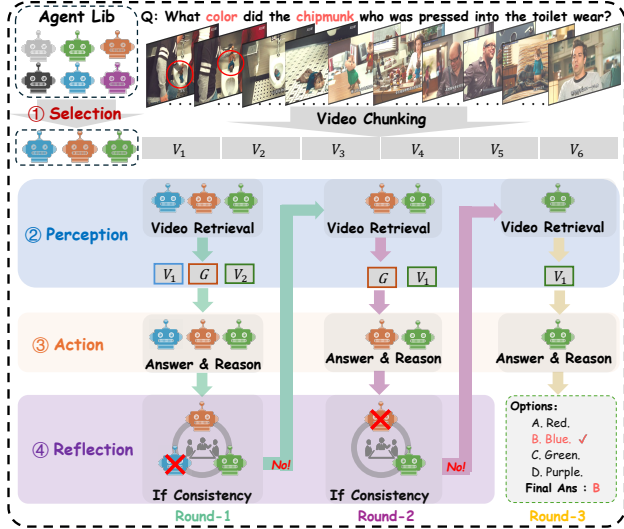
Agent Lib

Q: What color did the chipmunk who was pressed into the toilet wear?

① Selection

Video Chunking

$V_1$ $V_2$ $V_3$ $V_4$ $V_5$ $V_6$

② Perception

Video Retrieval

$V_1$ $G$ $V_2$

Video Retrieval

$G$ $V_1$

Video Retrieval

$V_1$

③ Action

Answer & Reason

Answer & Reason

Answer & Reason

④ Reflection

If Consistency

No!

If Consistency

No!

Options:
A. Red.
B. Blue. ✓
C. Green.
D. Purple.
Final Ans : B

Round-1

Round-2

Round-3